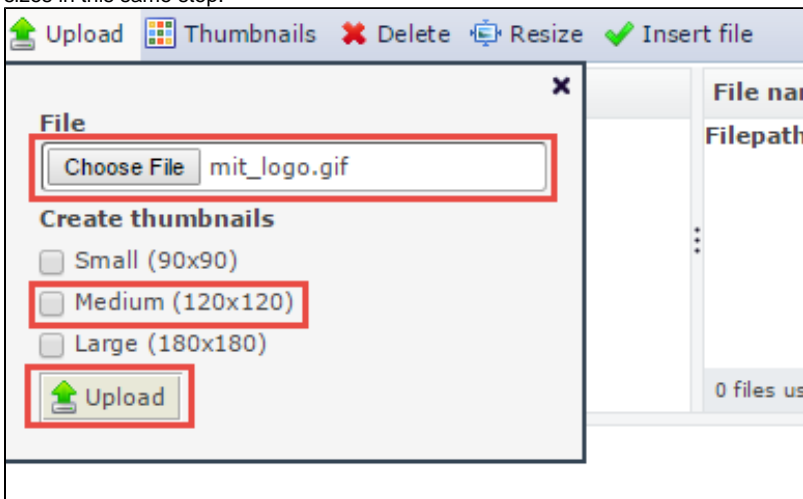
sizes in this same step.

Upload Thumbnails Delete Resize Insert file

File

Choose File mit_logo.gif

Create thumbnails

Small (90x90)

Medium (120x120)

Large (180x180)

Upload

File nar

Filepath

0 files us